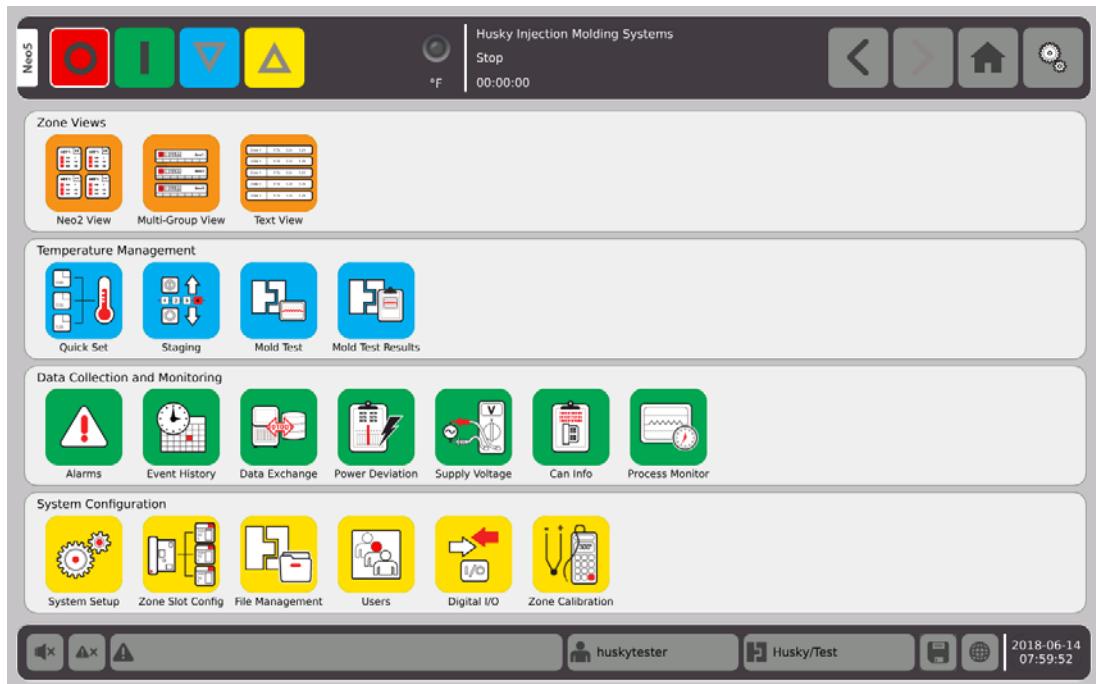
Neo5

°F

Husky Injection Molding Systems
Stop
00:00:00

Zone Views
Neo2 View
Multi-Group View
Text View

Temperature Management
Quick Set
Staging
Mold Test
Mold Test Results

Data Collection and Monitoring
Alarms
Event History
Data Exchange
Power Deviation
Supply Voltage
Can Info
Process Monitor

System Configuration
System Setup
Zone Slot Config
File Management
Users
Digital I/O
Zone Calibration

huskytester
Husky/Test
2018-06-14
07:59:52